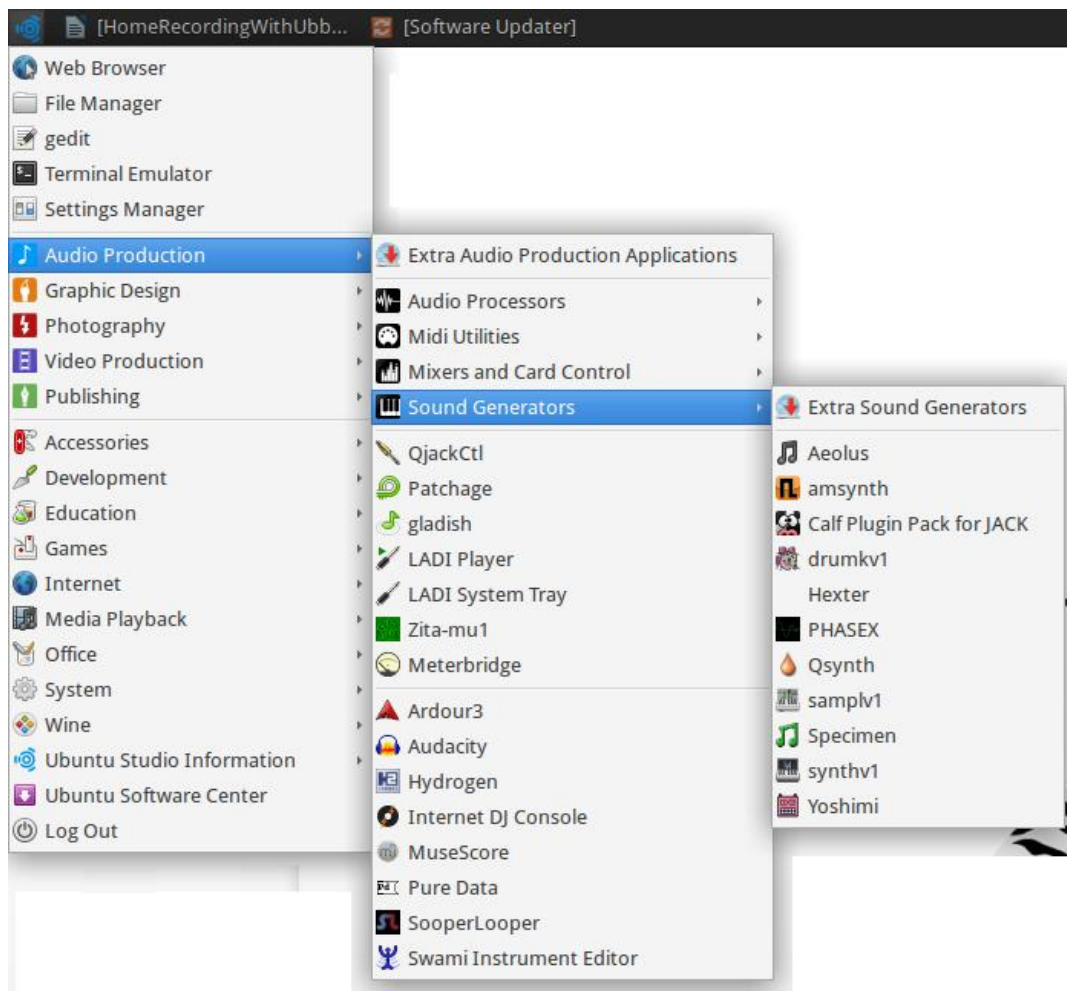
[HomeRecordingWithUbb... [Software Updater]

Web Browser
File Manager
gedit
Terminal Emulator
Settings Manager
Audio Production
Graphic Design
Photography
Video Production
Publishing
Accessories
Development
Education
Games
Internet
Media Playback
Office
System
Wine
Ubuntu Studio Information
Ubuntu Software Center
Log Out

Extra Audio Production Applications
Audio Processors
Midi Utilities
Mixers and Card Control
Sound Generators
QjackCtl
Patchage
gladish
LADI Player
LADI System Tray
Zita-mu1
Meterbridge
Ardour3
Audacity
Hydrogen
Internet DJ Console
MuseScore
Pure Data
SooperLooper
Swami Instrument Editor

Extra Sound Generators
Aeolus
amsynth
Calf Plugin Pack for JACK
drumkv1
Hexter
PHASEX
Qsynth
samplv1
Specimen
synthv1
Yoshimi